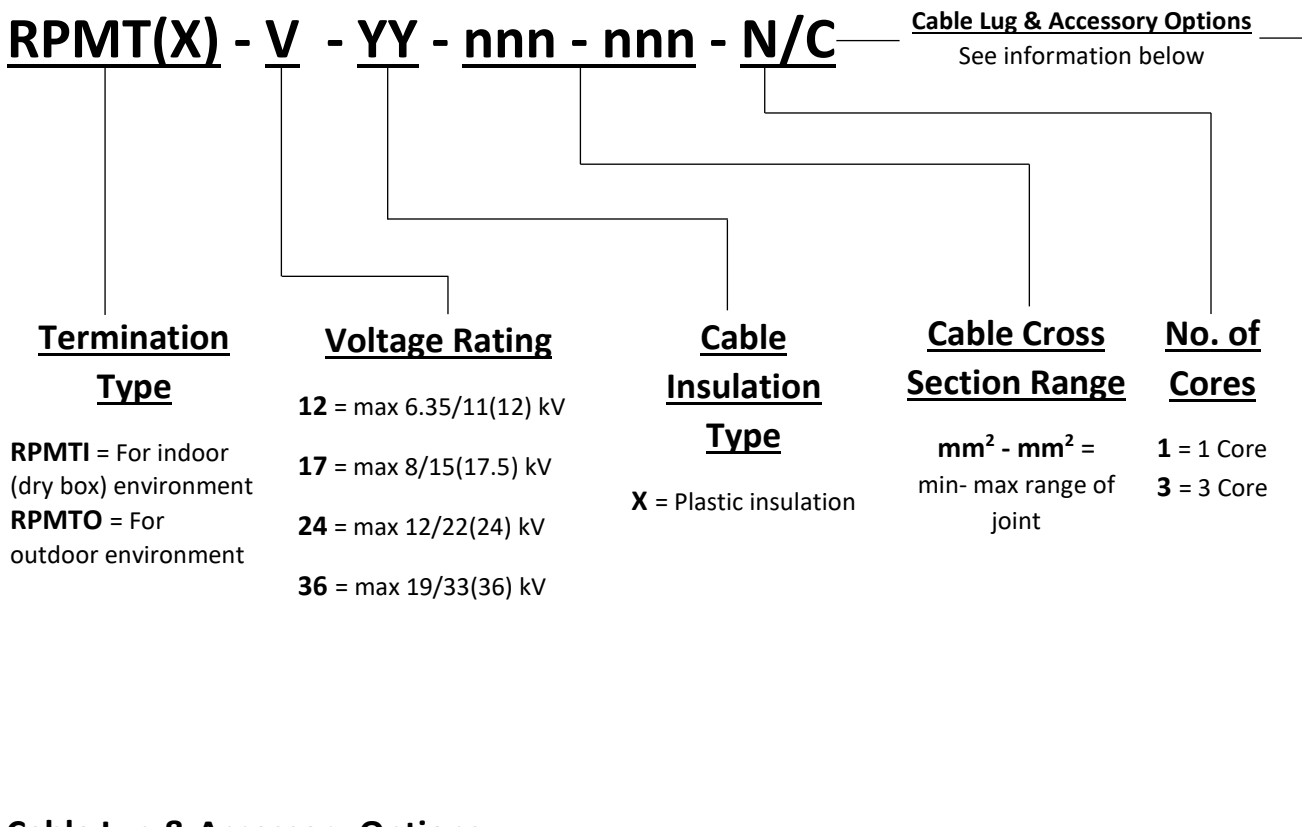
RPMT(X) - V - YY - nnn - nnn - N/C

Cable Lug & Accessory Options
See information below

Termination Type

RPMTI = For indoor (dry box) environment
RPMTO = For outdoor environment

Voltage Rating

12 = max 6.35/11(12) kV

17 = max 8/15(17.5) kV

24 = max 12/22(24) kV

36 = max 19/33(36) kV

Cable Insulation Type

X = Plastic insulation

Cable Cross Section Range

$mm^2$ - $mm^2$ = min- max range of joint

No. of Cores

1 = 1 Core
3 = 3 Core

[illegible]